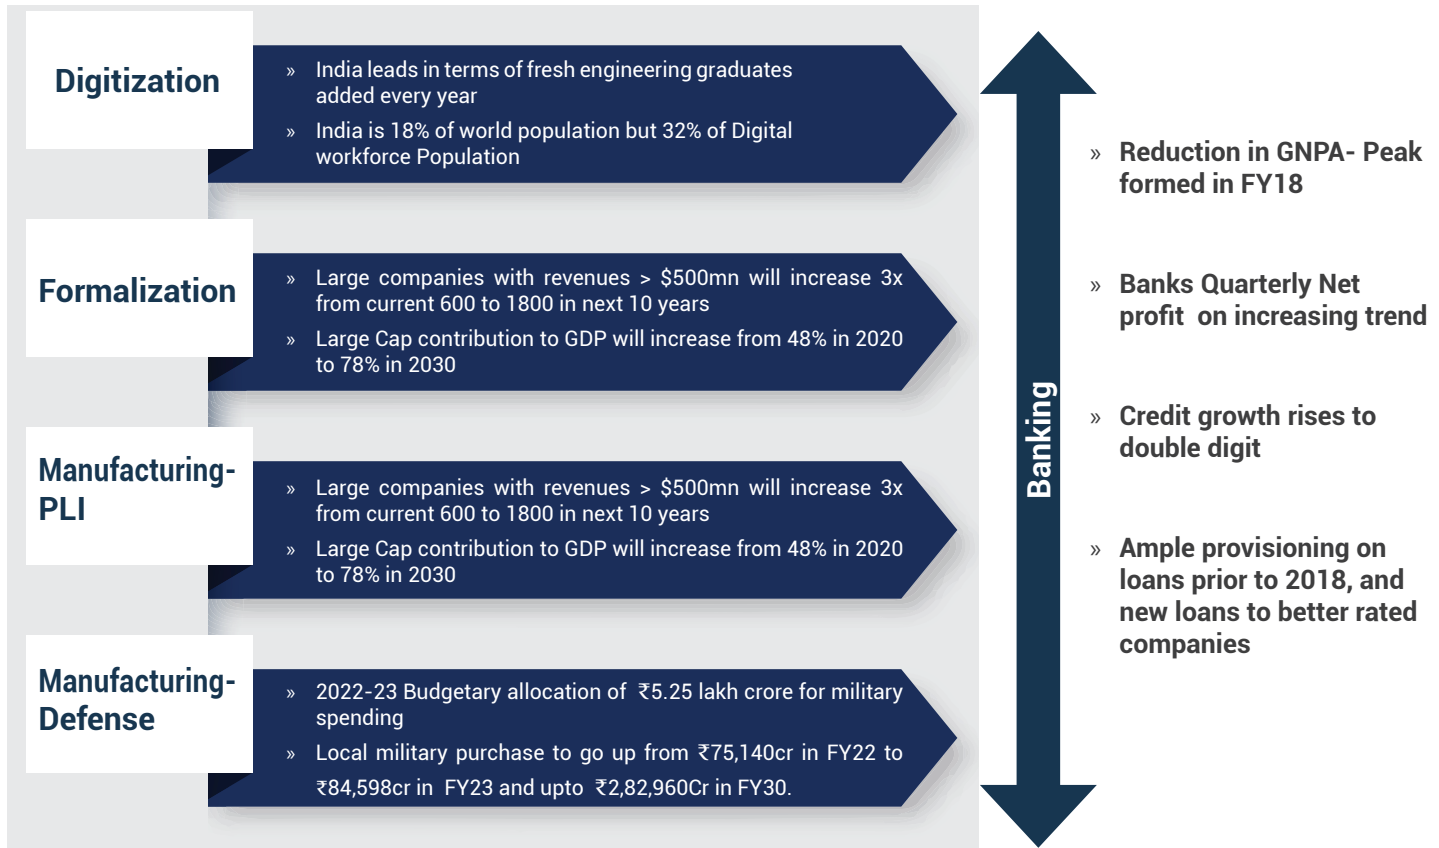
Digitization

» India leads in terms of fresh engineering graduates added every year

» India is 18% of world population but 32% of Digital workforce Population

Formalization

» Large companies with revenues > \$500mn will increase 3x from current 600 to 1800 in next 10 years

» Large Cap contribution to GDP will increase from 48% in 2020 to 78% in 2030

Manufacturing-PLI

» Large companies with revenues > \$500mn will increase 3x from current 600 to 1800 in next 10 years

» Large Cap contribution to GDP will increase from 48% in 2020 to 78% in 2030

Manufacturing-Defense

» 2022-23 Budgetary allocation of ₹5.25 lakh crore for military spending

» Local military purchase to go up from ₹75,140cr in FY22 to ₹84,598cr in FY23 and upto ₹2,82,960Cr in FY30.

Banking

» Reduction in GNPA- Peak formed in FY18

» Banks Quarterly Net profit on increasing trend

» Credit growth rises to double digit

» Ample provisioning on loans prior to 2018, and new loans to better rated companies